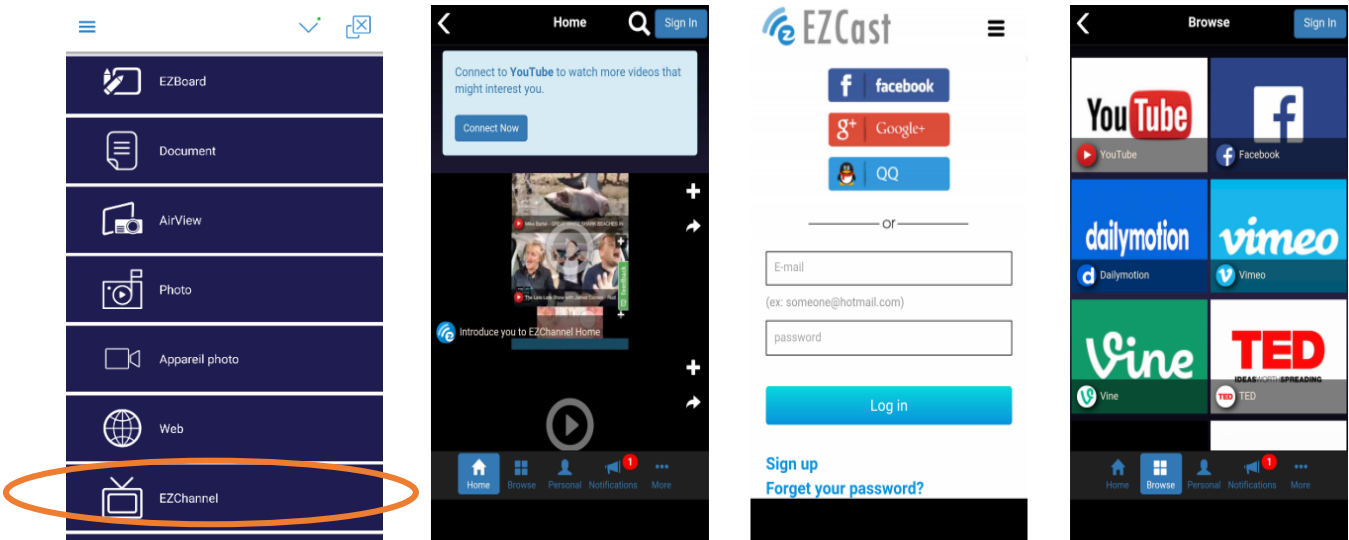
EZBoard

Document

AirView

Photo

Appareil photo

Web

EZChannel

Home

Sign In

Connect to YouTube to watch more videos that might interest you.

Connect Now

Introduce you to EZChannel Home

Home Browse Personal Notifications 1 More

EZCast

facebook

Google+

QQ

or

E-mail

(ex: someone@hotmail.com)

password

Log in

Sign up

Forget your password?

Browse

Sign In

YouTube

YouTube

Facebook

dailymotion

Dailymotion

vimeo

Vimeo

Vine

Vine

TED

IDEAS WORTH SPREADING

TED

Home Browse Personal Notifications 1 More